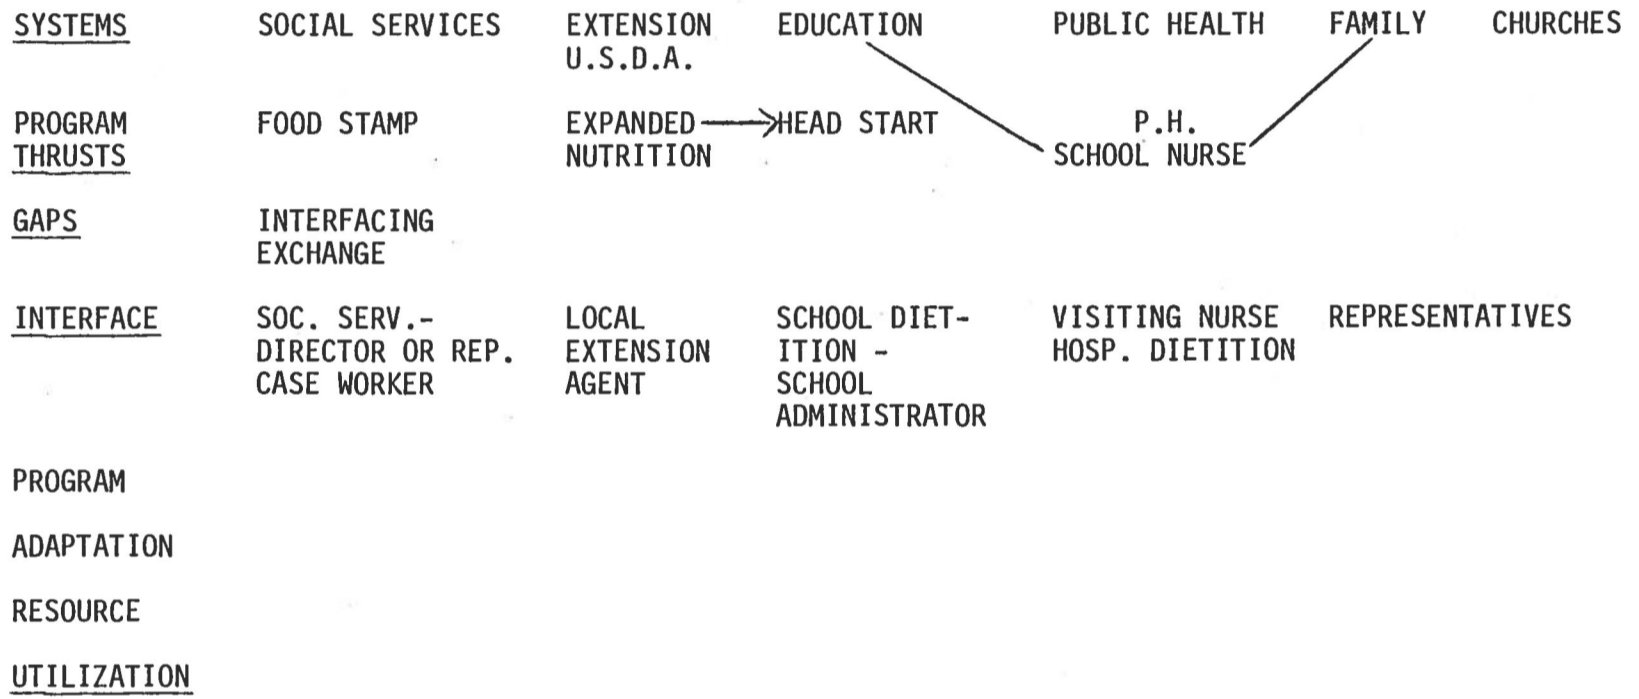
| SYSTEMS | SOCIAL SERVICES | EXTENSION U.S.D.A. | EDUCATION | PUBLIC HEALTH | FAMILY | CHURCHES |
|---|---|---|---|---|---|---|
| PROGRAM THRUSTS | FOOD STAMP | EXPANDED NUTRITION | HEAD START | P.H. SCHOOL NURSE | | |
| GAPS | INTERFACING EXCHANGE | | | | | |
| INTERFACE | SOC. SERV.- DIRECTOR OR REP. CASE WORKER | LOCAL EXTENSION AGENT | SCHOOL DIETITION - SCHOOL ADMINISTRATOR | VISITING NURSE HOSP. DIETITION | REPRESENTATIVES | |

PROGRAM

ADAPTATION

RESOURCE

UTILIZATION